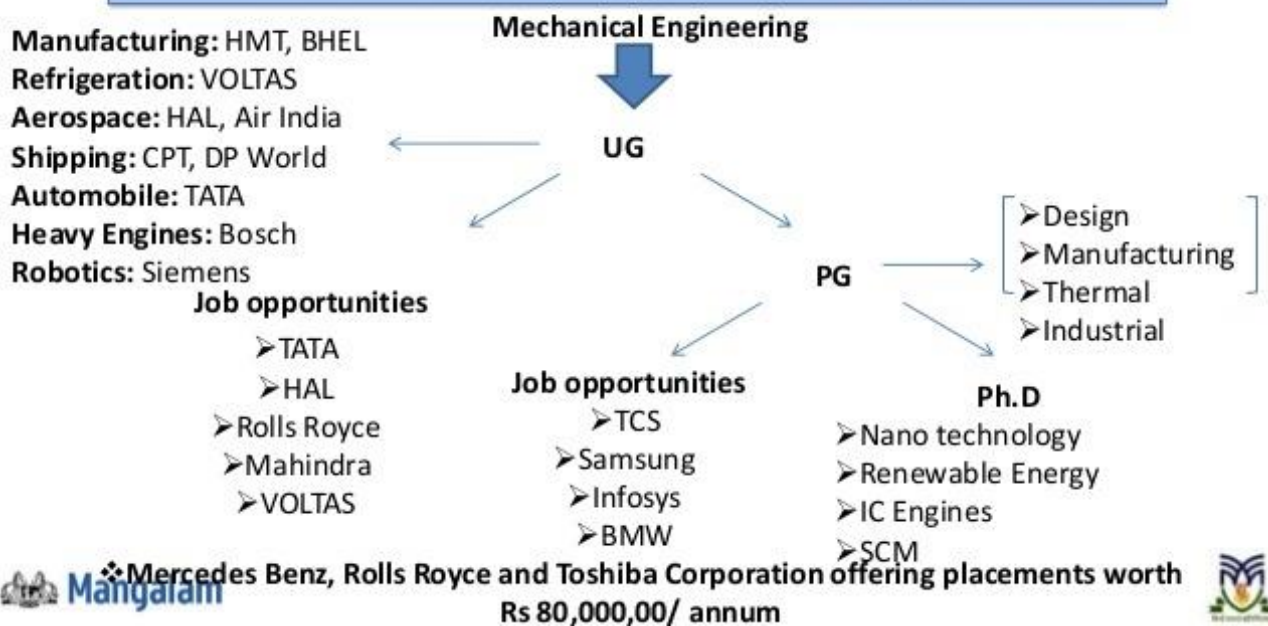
Mechanical Engineering

Manufacturing: HMT, BHEL
Refrigeration: VOLTAS
Aerospace: HAL, Air India
Shipping: CPT, DP World
Automobile: TATA
Heavy Engines: Bosch
Robotics: Siemens

UG

PG

➢Design
➢Manufacturing
➢Thermal
➢Industrial

Job opportunities
➢TATA
➢HAL
➢Rolls Royce
➢Mahindra
➢VOLTAS

Job opportunities
➢TCS
➢Samsung
➢Infosys
➢BMW

Ph.D
➢Nano technology
➢Renewable Energy
➢IC Engines
➢SCM

Mangalam

❖Mercedes Benz, Rolls Royce and Toshiba Corporation offering placements worth Rs 80,000,00/ annum